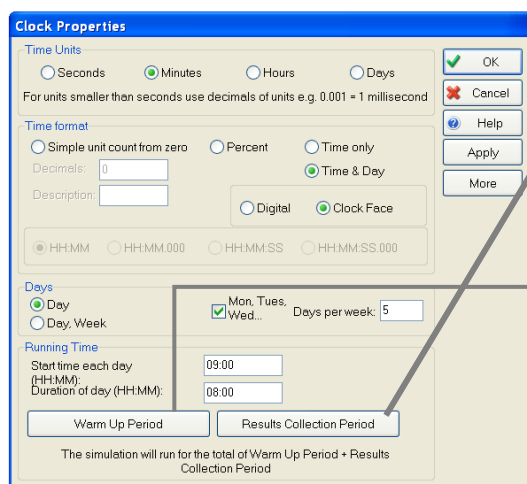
Clock Properties

Time Units

Seconds
Minutes
Hours
Days

For units smaller than seconds use decimals of units e.g. 0.001 = 1 millisecond

Time format

Simple unit count from zero
Percent
Time only
Time & Day

Decimals: 0

Description:

Digital
Clock Face

HH:MM
HH:MM.000
HH:MM:SS
HH:MM:SS.000

Days

Day
Day, Week

Mon, Tues, Wed...
Days per week: 5

Running Time

Start time each day (HH:MM): 09:00
Duration of day (HH:MM): 08:00

Warm Up Period
Results Collection Period

The simulation will run for the total of Warm Up Period + Results Collection Period

OK
Cancel
Help
Apply
More